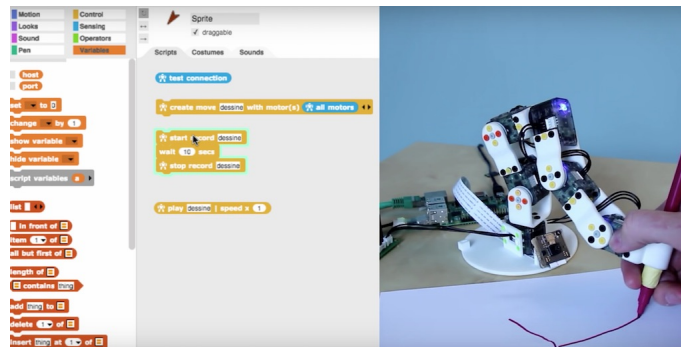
Motion
Looks
Sound
Pen
Control
Sensing
Operators
Variables

Sprite
draggable

Scripts Costumes Sounds

host
port

set to 0
change by 1
show variable
hide variable
script variables a

list
in front of
item 1 of
all but first of
length of
contains thing
add thing to
delete 1 of
insert thing at 1 of

test connection

create move dessine with motor(s) all motors

start record dessine
wait 10 secs
stop record dessine

play dessine speed x 1